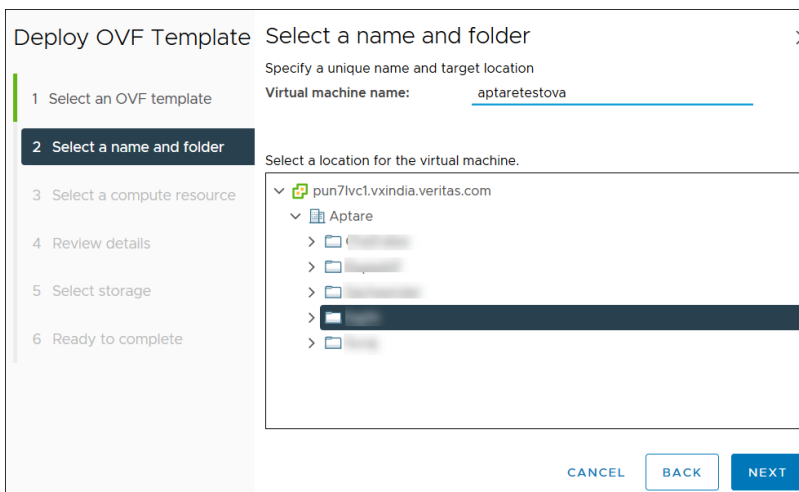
Deploy OVF Template

1 Select an OVF template

2 Select a name and folder

3 Select a compute resource

4 Review details

5 Select storage

6 Ready to complete

Select a name and folder

Specify a unique name and target location

Virtual machine name: aptaretestova

Select a location for the virtual machine.

pun7lvc1.vxindia.veritas.com

Aptare

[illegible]

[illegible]

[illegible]

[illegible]

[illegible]

CANCEL

BACK

NEXT